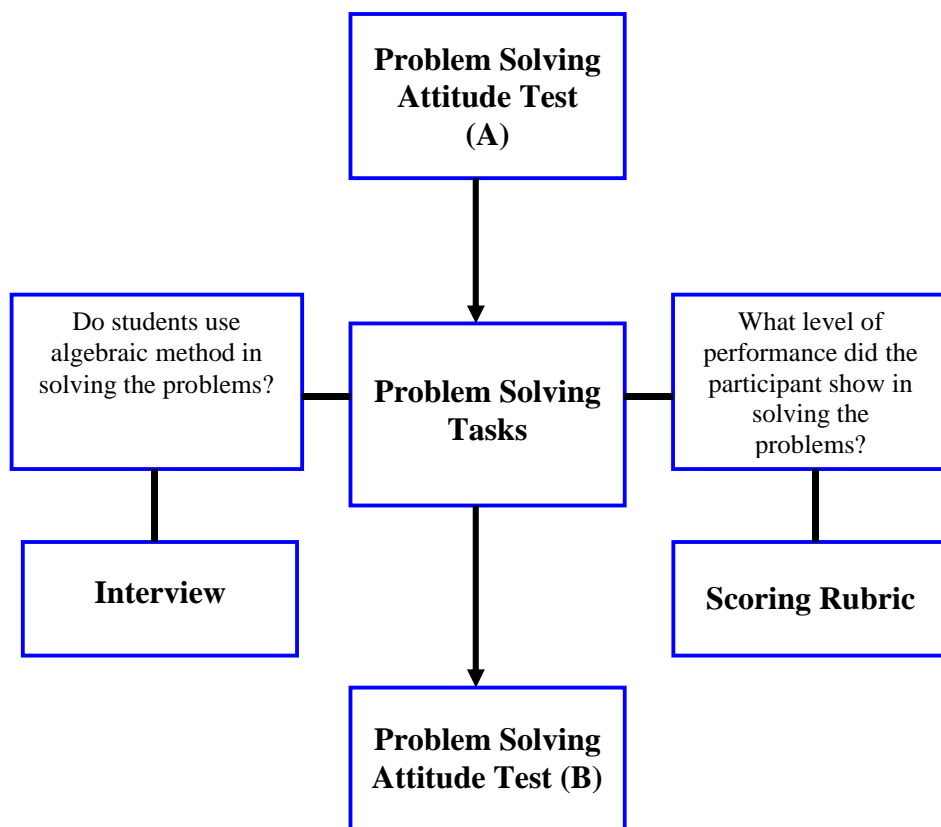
Problem Solving Attitude Test (A)

Do students use algebraic method in solving the problems?

Problem Solving Tasks

What level of performance did the participant show in solving the problems?

Interview

Scoring Rubric

Problem Solving Attitude Test (B)